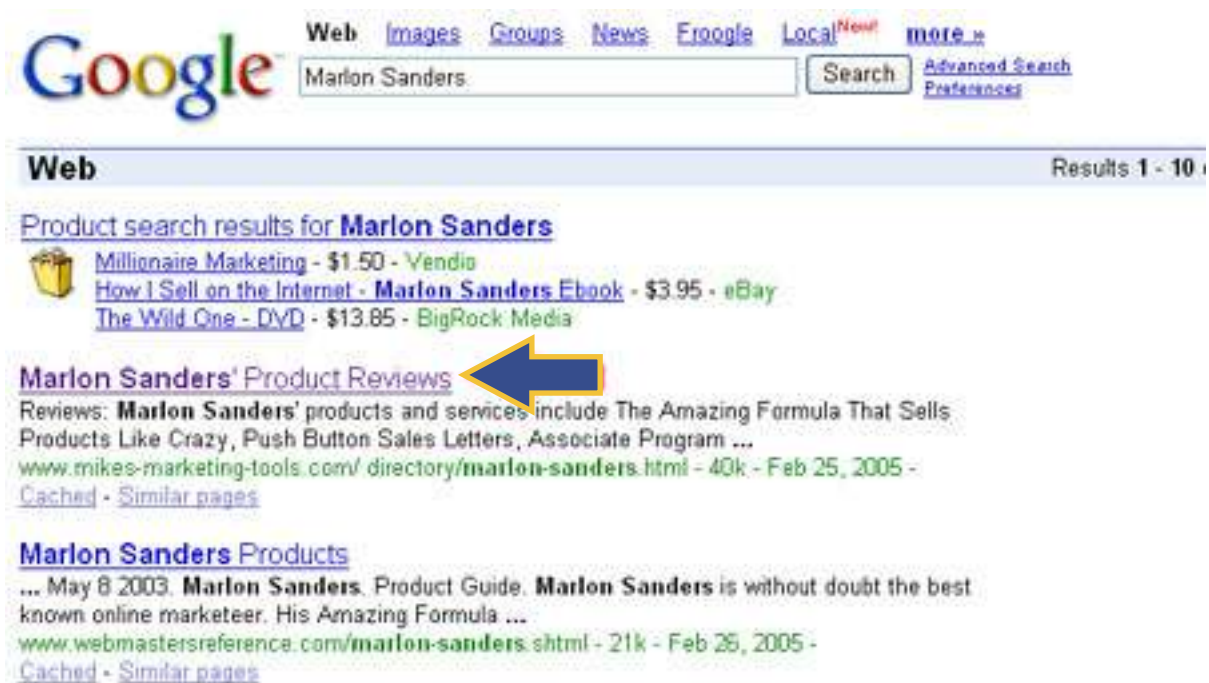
Google

Web Images Groups News Froogle Local New! more »

Marlon Sanders

Search

Advanced Search
Preferences

Web

Results 1 - 10 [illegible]

Product search results for **Marlon Sanders**

Millionaire Marketing - $1.50 - Vendio
How I Sell on the Internet - **Marlon Sanders** Ebook - $3.95 - eBay
The Wild One - DVD - $13.85 - BigRock Media

**Marlon Sanders**' Product Reviews

Reviews: **Marlon Sanders**' products and services include The Amazing Formula That Sells Products Like Crazy, Push Button Sales Letters, Associate Program **...**
www.mikes-marketing-tools.com/ directory/**marlon-sanders**.html - 40k - Feb 25, 2005 -
Cached - Similar pages

**Marlon Sanders** Products

**...** May 8 2003. **Marlon Sanders**. Product Guide. **Marlon Sanders** is without doubt the best known online marketeer. His Amazing Formula **...**
www.webmastersreference.com/**marlon-sanders**.shtml - 21k - Feb 26, 2005 -
Cached - Similar pages